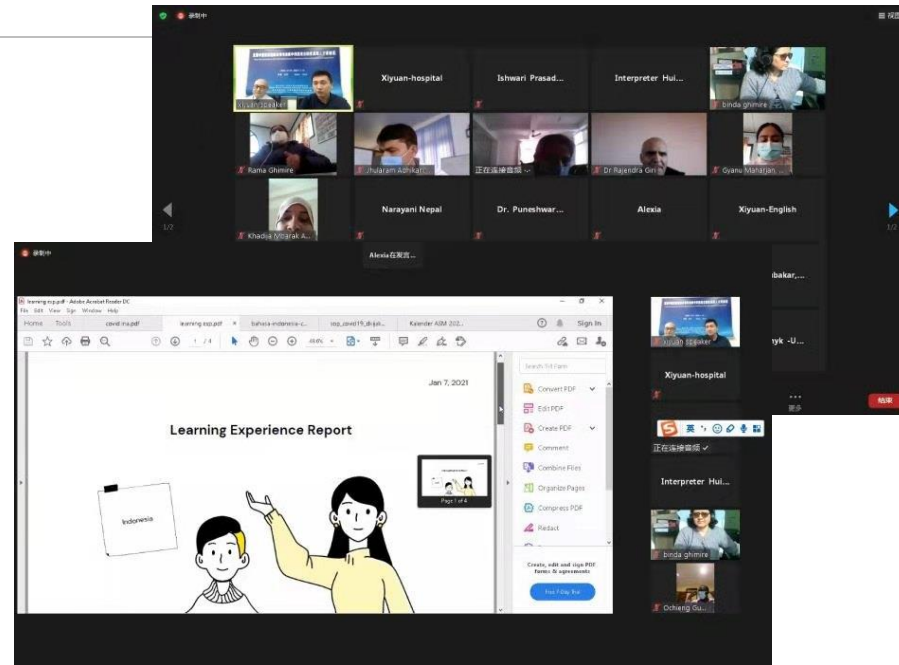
录制中

视图

Xiyuan-Speaker

Xiyuan-hospital

Ishwari Prasad...

Interpreter Hui...

binda ghimire

Rama Ghimire

Jhularam Adhikari

正在连接音频

Dr Rajendra Giri

Gyanu Maharjan

1/2

Khadija Mubarak A...

Narayani Nepal

Dr. Puneshwar...

Alexia

Xiyuan-English

1/2

Alexia在发言...

录制中

learning exp.pdf - Adobe Acrobat Reader DC

File Edit View Sign Window Help

Home Tools

covid ins.pdf

learning exp.pdf

bahasa-indonesia-c...

sop_covid19_di-pu...

Kalender AIM 202...

Sign In

1 / 4

Search 'Fill' Form

Convert PDF

Edit PDF

Create PDF

Comment

Combine Files

Organize Pages

Compress PDF

Redact

Create, edit and sign PDF forms & agreements

Free 7-Day Trial

Jan 7, 2021

Learning Experience Report

Indonesia

Page 1 of 4

Xiyuan-Speaker

Xiyuan-hospital

...bakar,...

...ayk -U...

更多

结束

英

正在连接音频

Interpreter Hui...

binda ghimire

Ochieng Gu...